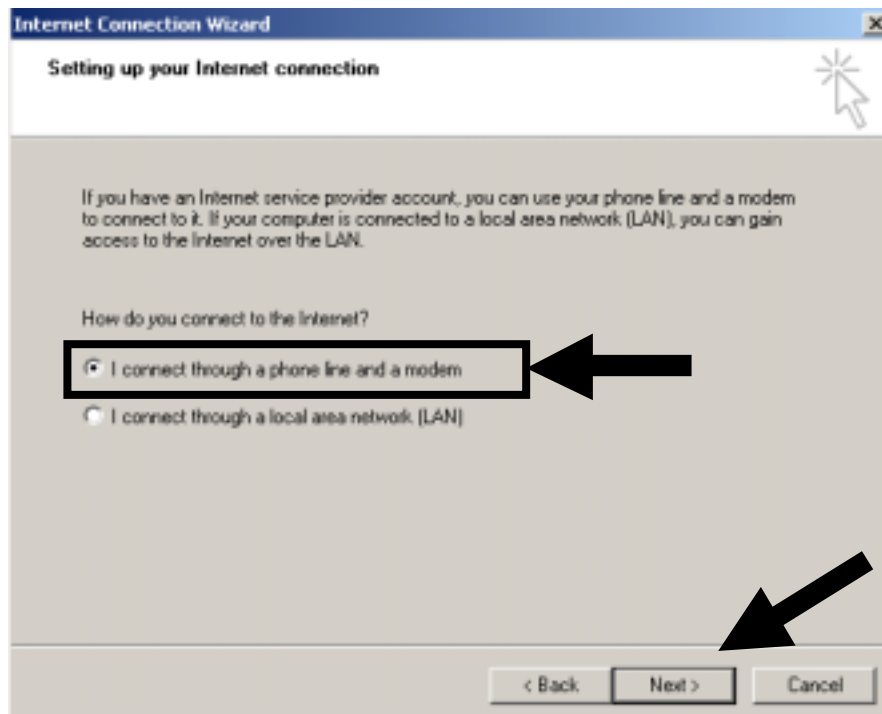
Internet Connection Wizard

Setting up your Internet connection

If you have an Internet service provider account, you can use your phone line and a modem to connect to it. If your computer is connected to a local area network (LAN), you can gain access to the Internet over the LAN.

How do you connect to the Internet?

I connect through a phone line and a modem

I connect through a local area network (LAN)

< Back

Next >

Cancel